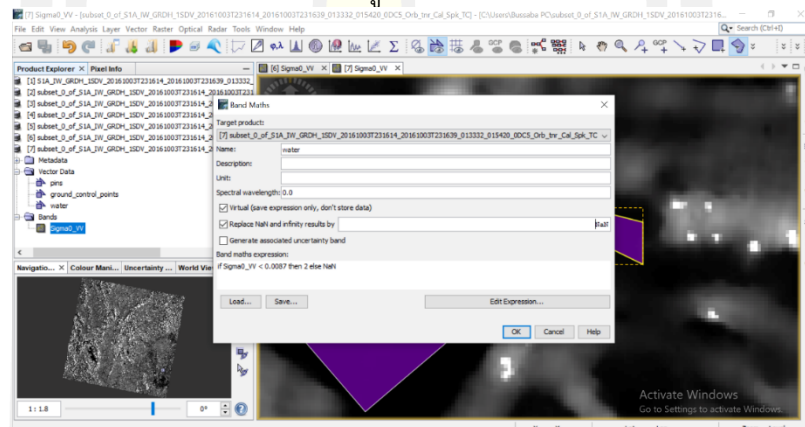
[7] Sigma0_VV - [subset_0_of_S1A_IW_GRDH_1SDV_20161003T231614_20161003T231639_013332_015420_0DC5_Orb_tnr_Cal_Spk_TC] - [C:\Users\Bussaba PC\subset_0_of_S1A_IW_GRDH_1SDV_20161003T2316...

File Edit View Analysis Layer Vector Raster Optical Radar Tools Window Help

Search (Ctrl+F)

Product Explorer × Pixel Info

[1] S1A_IW_GRDH_1SDV_20161003T231614_20161003T231639_013332_
[2] subset_0_of_S1A_IW_GRDH_1SDV_20161003T231614_20161003T231
[3] subset_0_of_S1A_IW_GRDH_1SDV_20161003T231614_
[4] subset_0_of_S1A_IW_GRDH_1SDV_20161003T231614_
[5] subset_0_of_S1A_IW_GRDH_1SDV_20161003T231614_
[6] subset_0_of_S1A_IW_GRDH_1SDV_20161003T231614_
[7] subset_0_of_S1A_IW_GRDH_1SDV_20161003T231614_
Metadata
Vector Data
pins
ground_control_points
water
Bands
Sigma0_VV

[6] Sigma0_VV × [7] Sigma0_VV ×

Band Maths

Target product:
[7] subset_0_of_S1A_IW_GRDH_1SDV_20161003T231614_20161003T231639_013332_015420_0DC5_Orb_tnr_Cal_Spk_TC

Name: water
Description:
Unit:
Spectral wavelength: 0.0
Virtual (save expression only, don't store data)
Replace NaN and infinity results by NaN
Generate associated uncertainty band
Band maths expression:
if Sigma0_VV < 0.0087 then 2 else NaN

Load... Save... Edit Expression...

OK Cancel Help

Navigatio... × Colour Mani... Uncertainty ... World View

1 : 1.8 0°

Activate Windows
Go to Settings to activate Windows.